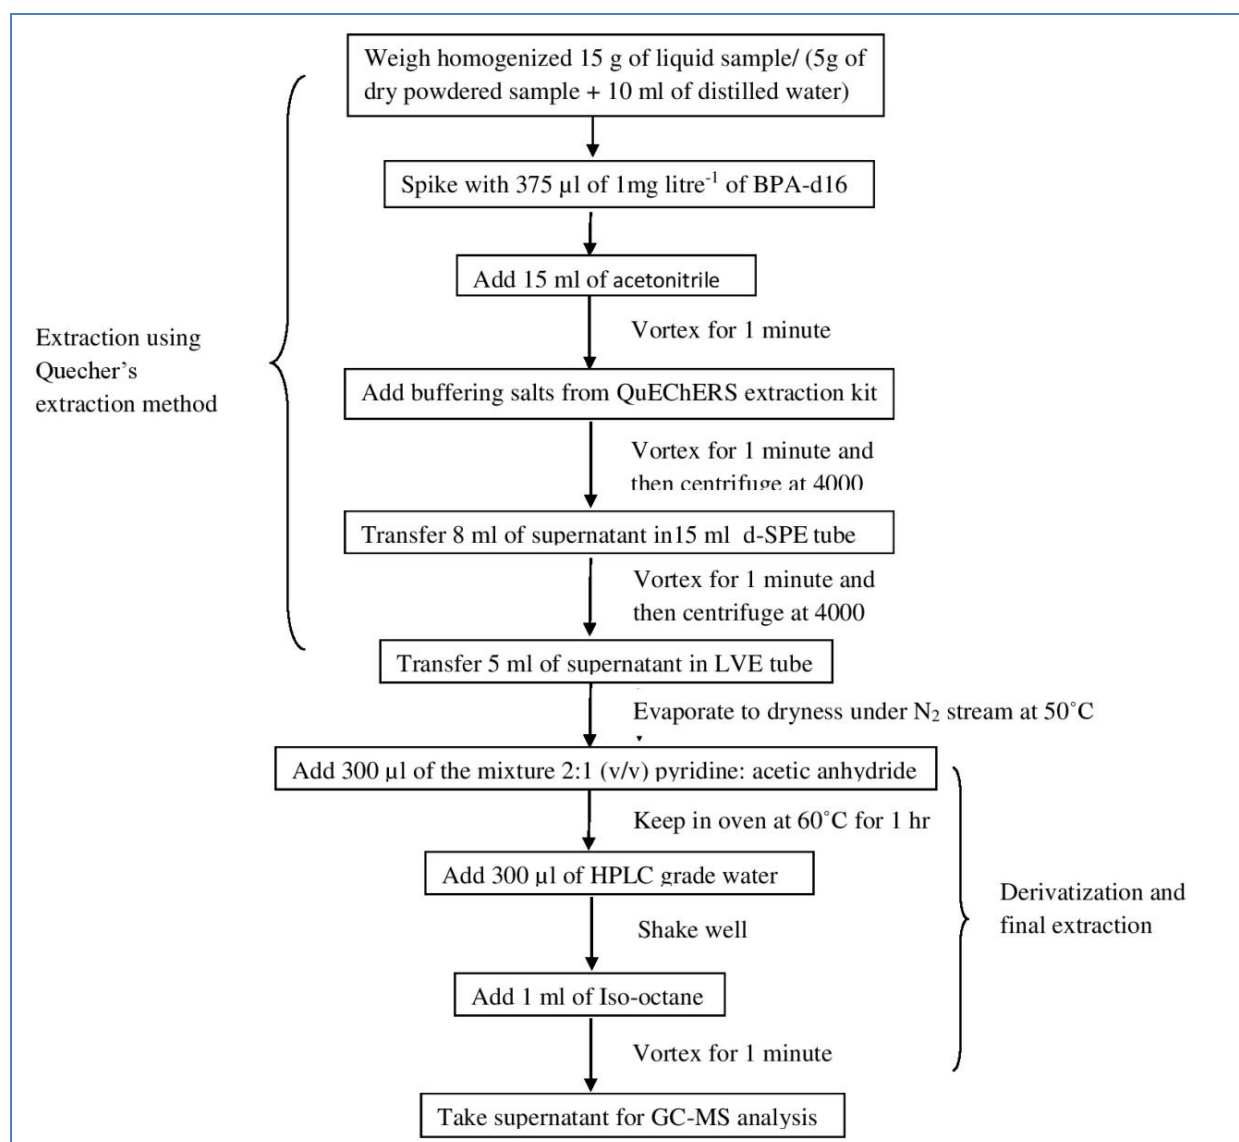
Weigh homogenized 15 g of liquid sample/ (5g of dry powdered sample + 10 ml of distilled water)

Spike with 375 µl of 1mg litre$^{-1}$ of BPA-d16

Add 15 ml of acetonitrile

Vortex for 1 minute

Add buffering salts from QuEChERS extraction kit

Vortex for 1 minute and then centrifuge at 4000

Transfer 8 ml of supernatant in15 ml d-SPE tube

Vortex for 1 minute and then centrifuge at 4000

Extraction using Quecher's extraction method

Transfer 5 ml of supernatant in LVE tube

Evaporate to dryness under $N_2$ stream at 50˚C

Add 300 µl of the mixture 2:1 (v/v) pyridine: acetic anhydride

Keep in oven at 60˚C for 1 hr

Add 300 µl of HPLC grade water

Shake well

Add 1 ml of Iso-octane

Vortex for 1 minute

Derivatization and final extraction

Take supernatant for GC-MS analysis